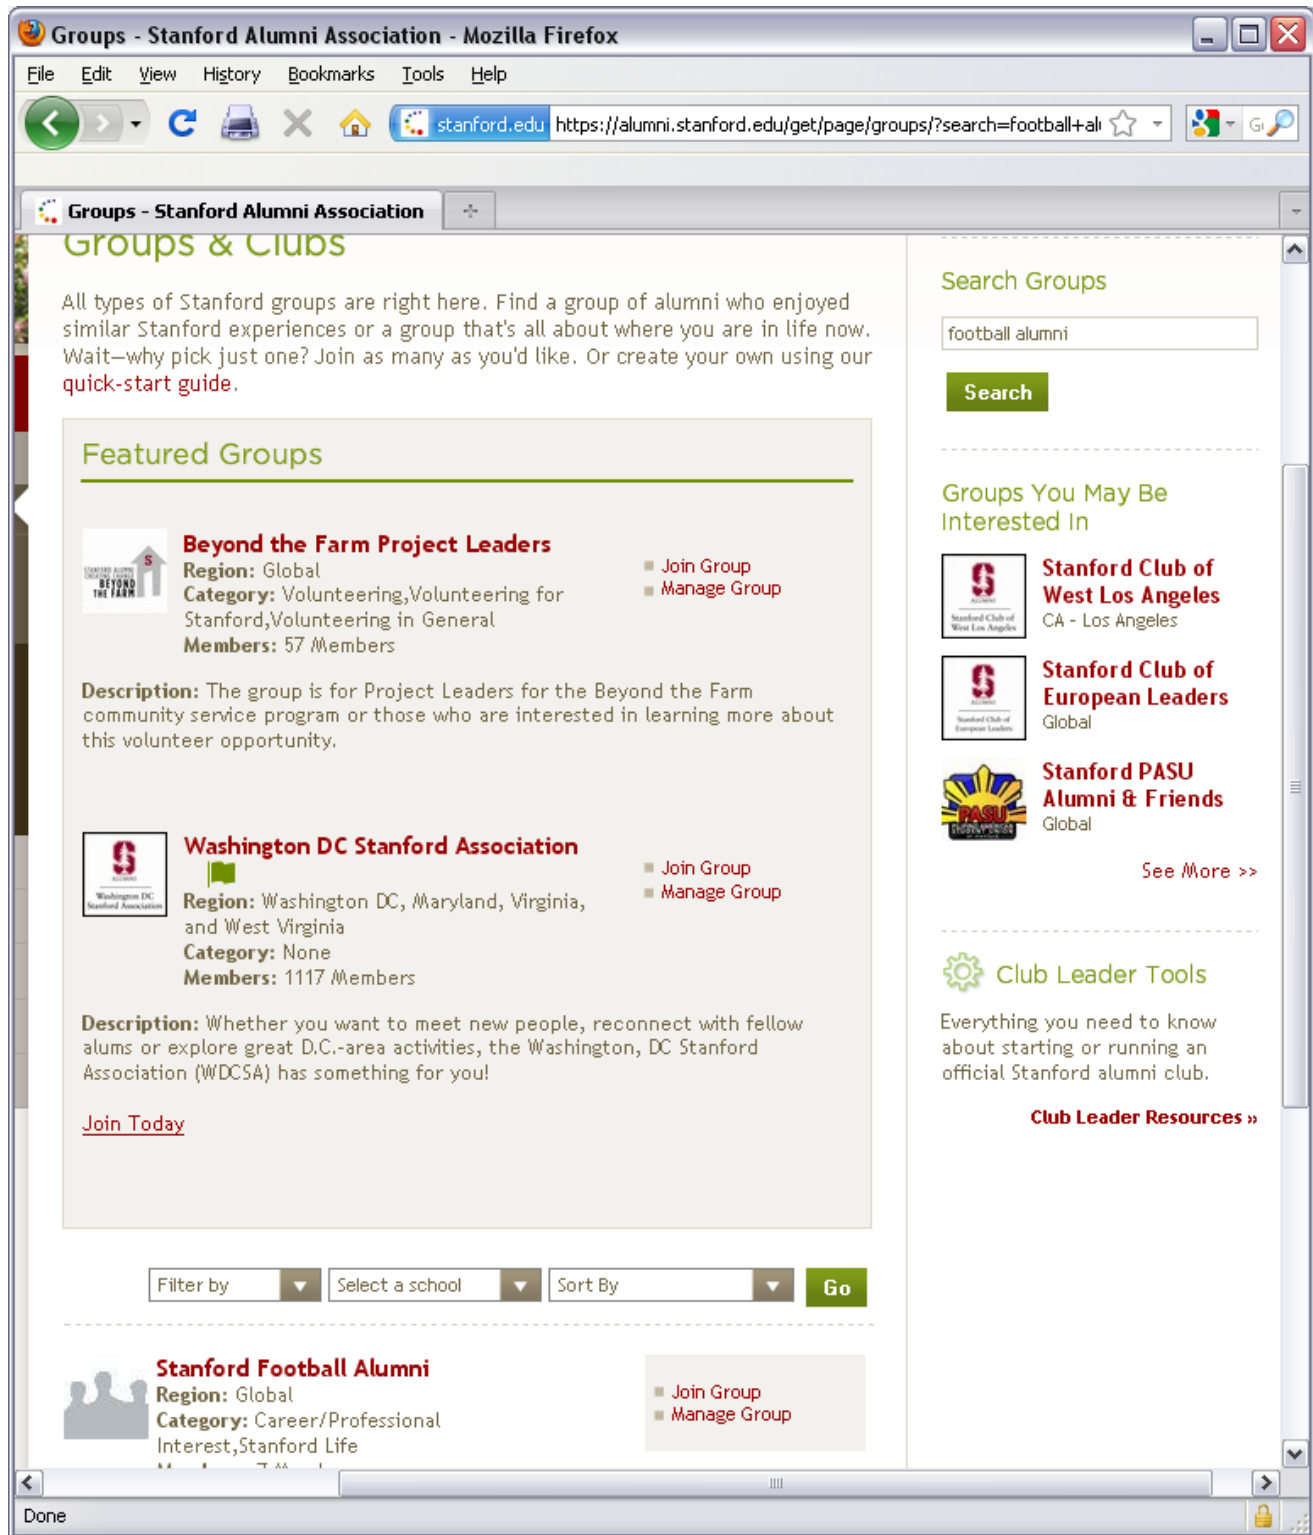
Groups - Stanford Alumni Association - Mozilla Firefox

File Edit View History Bookmarks Tools Help

stanford.edu https://alumni.stanford.edu/get/page/groups/?search=football+al

Groups - Stanford Alumni Association

Groups & Clubs

All types of Stanford groups are right here. Find a group of alumni who enjoyed similar Stanford experiences or a group that's all about where you are in life now. Wait—why pick just one? Join as many as you'd like. Or create your own using our quick-start guide.

Featured Groups

Beyond the Farm Project Leaders
Region: Global
Category: Volunteering,Volunteering for Stanford,Volunteering in General
Members: 57 Members

Join Group
Manage Group

Description: The group is for Project Leaders for the Beyond the Farm community service program or those who are interested in learning more about this volunteer opportunity.

Washington DC Stanford Association
Region: Washington DC, Maryland, Virginia, and West Virginia
Category: None
Members: 1117 Members

Join Group
Manage Group

Description: Whether you want to meet new people, reconnect with fellow alums or explore great D.C.-area activities, the Washington, DC Stanford Association (WDCSA) has something for you!

Join Today

Filter by | Select a school | Sort By | Go

Stanford Football Alumni
Region: Global
Category: Career/Professional Interest,Stanford Life

Join Group
Manage Group

Search Groups

football alumni

Search

Groups You May Be Interested In

Stanford Club of West Los Angeles
CA - Los Angeles

Stanford Club of European Leaders
Global

Stanford PASU Alumni & Friends
Global

See More >>

Club Leader Tools

Everything you need to know about starting or running an official Stanford alumni club.

Club Leader Resources »

Done